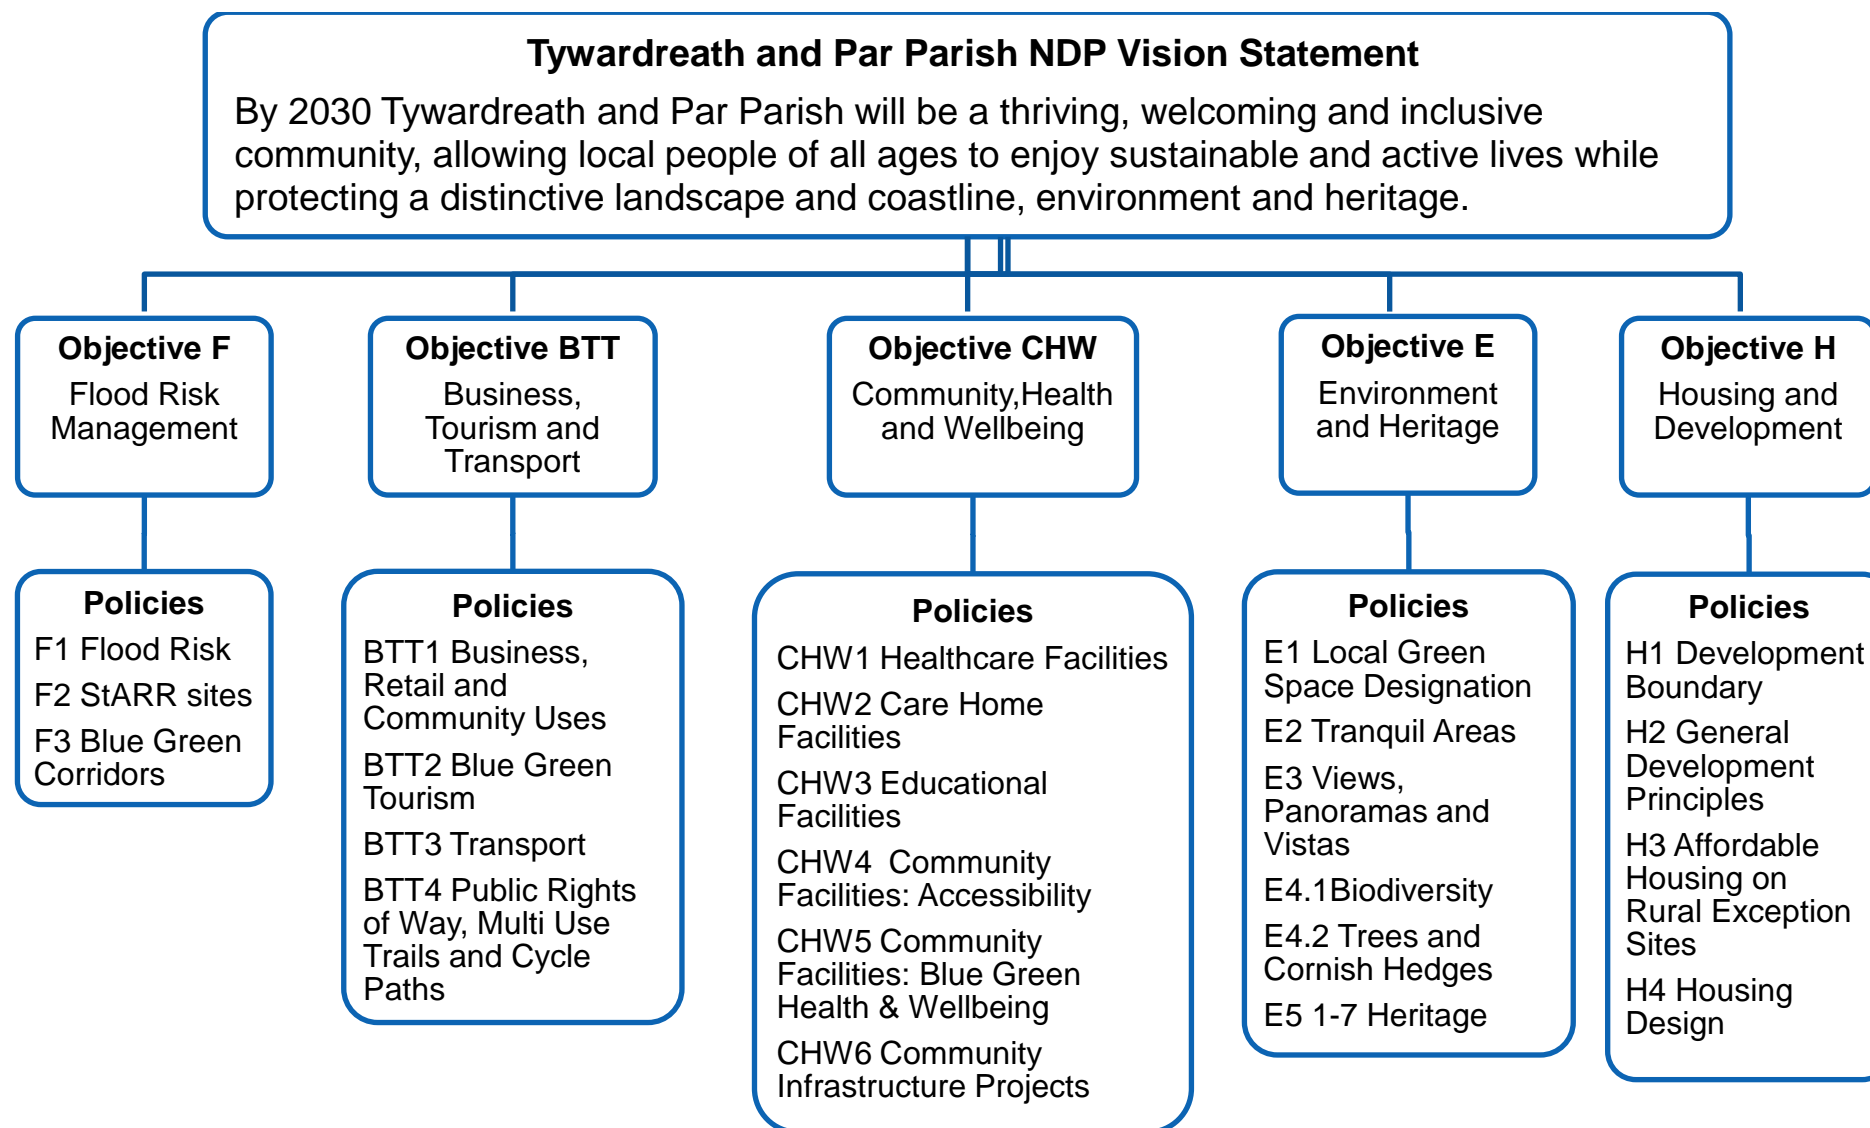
Tywardreath and Par Parish NDP Vision Statement

By 2030 Tywardreath and Par Parish will be a thriving, welcoming and inclusive community, allowing local people of all ages to enjoy sustainable and active lives while protecting a distinctive landscape and coastline, environment and heritage.

Objective F
Flood Risk Management

Policies
F1 Flood Risk
F2 StARR sites
F3 Blue Green Corridors

Objective BTT
Business, Tourism and Transport

Policies
BTT1 Business, Retail and Community Uses
BTT2 Blue Green Tourism
BTT3 Transport
BTT4 Public Rights of Way, Multi Use Trails and Cycle Paths

Objective CHW
Community,Health and Wellbeing

Policies
CHW1 Healthcare Facilities
CHW2 Care Home Facilities
CHW3 Educational Facilities
CHW4 Community Facilities: Accessibility
CHW5 Community Facilities: Blue Green Health & Wellbeing
CHW6 Community Infrastructure Projects

Objective E
Environment and Heritage

Policies
E1 Local Green Space Designation
E2 Tranquil Areas
E3 Views, Panoramas and Vistas
E4.1Biodiversity
E4.2 Trees and Cornish Hedges
E5 1-7 Heritage

Objective H
Housing and Development

Policies
H1 Development Boundary
H2 General Development Principles
H3 Affordable Housing on Rural Exception Sites
H4 Housing Design